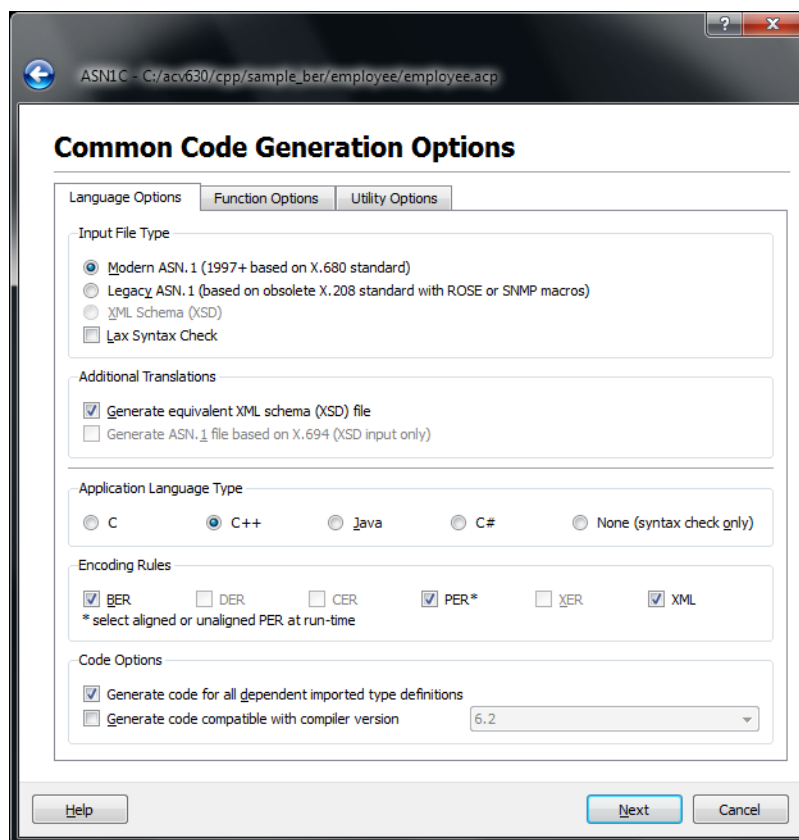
?
x
ASN1C - C:/acv630/cpp/sample_ber/employee/employee.acp

Common Code Generation Options

Language Options
Function Options
Utility Options

Input File Type
Modern ASN.1 (1997+ based on X.680 standard)
Legacy ASN.1 (based on obsolete X.208 standard with ROSE or SNMP macros)
XML Schema (XSD)
Lax Syntax Check

Additional Translations
Generate equivalent XML schema (XSD) file
Generate ASN.1 file based on X.694 (XSD input only)

Application Language Type
C
C++
Java
C#
None (syntax check only)

Encoding Rules
BER
DER
CER
PER*
XER
XML
* select aligned or unaligned PER at run-time

Code Options
Generate code for all dependent imported type definitions
Generate code compatible with compiler version
6.2

Help
Next
Cancel